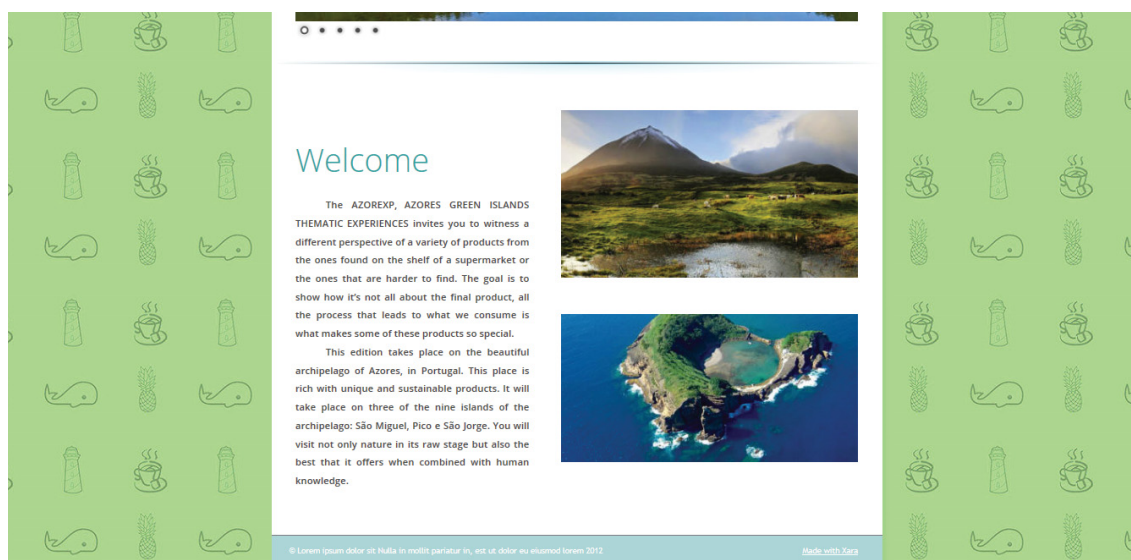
Welcome

The AZOREXP, AZORES GREEN ISLANDS THEMATIC EXPERIENCES invites you to witness a different perspective of a variety of products from the ones found on the shelf of a supermarket or the ones that are harder to find. The goal is to show how it's not all about the final product, all the process that leads to what we consume is what makes some of these products so special.

This edition takes place on the beautiful archipelago of Azores, in Portugal. This place is rich with unique and sustainable products. It will take place on three of the nine islands of the archipelago: São Miguel, Pico e São Jorge. You will visit not only nature in its raw stage but also the best that it offers when combined with human knowledge.

© Lorem ipsum dolor sit Nulla in mollit pariatur in, est ut dolor eu eiusmod lorem 2012

Made with Xara